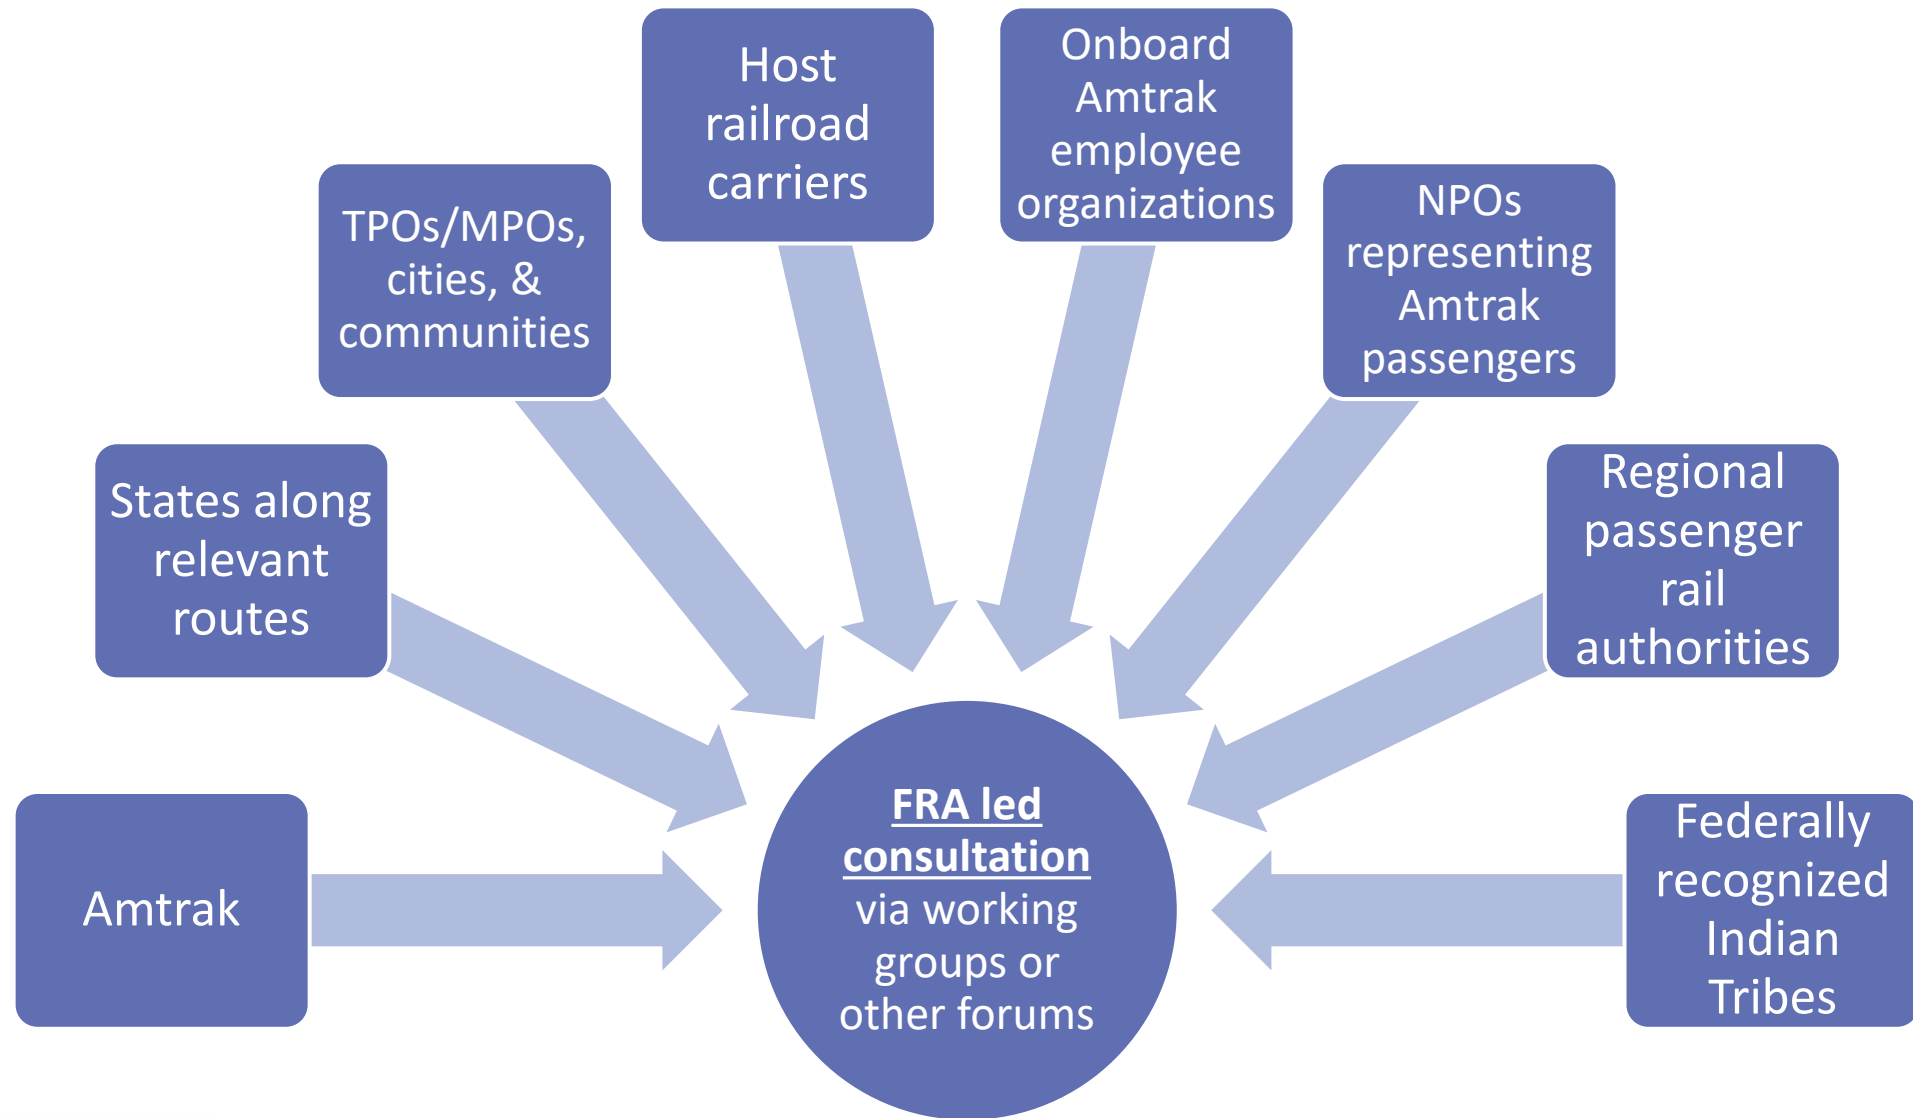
Amtrak

States along relevant routes

TPOs/MPOs, cities, & communities

Host railroad carriers

Onboard Amtrak employee organizations

NPOs representing Amtrak passengers

Regional passenger rail authorities

Federally recognized Indian Tribes

FRA led consultation via working groups or other forums